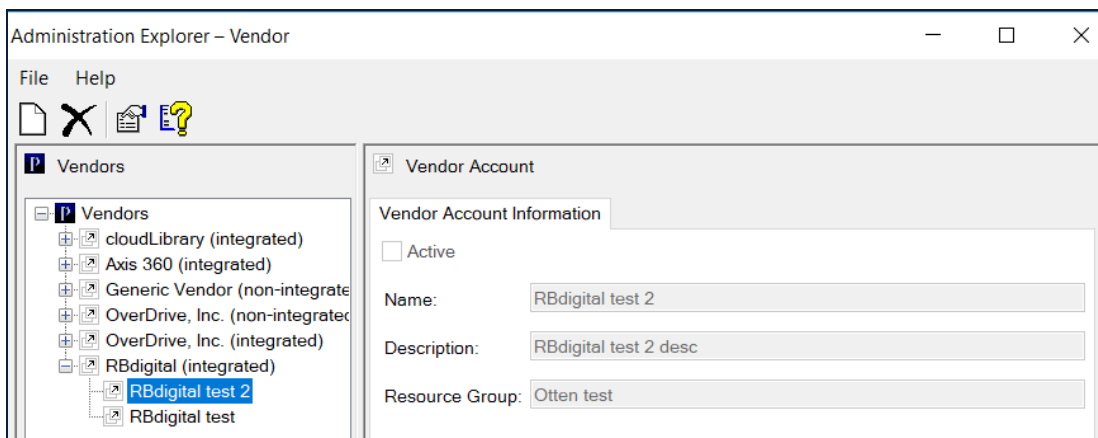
Administration Explorer – Vendor

File Help

Vendors

Vendors
cloudLibrary (integrated)
Axis 360 (integrated)
Generic Vendor (non-integrate
OverDrive, Inc. (non-integratec
OverDrive, Inc. (integrated)
RBdigital (integrated)
RBdigital test 2
RBdigital test

Vendor Account

Vendor Account Information

Active

Name: RBdigital test 2

Description: RBdigital test 2 desc

Resource Group: Otten test